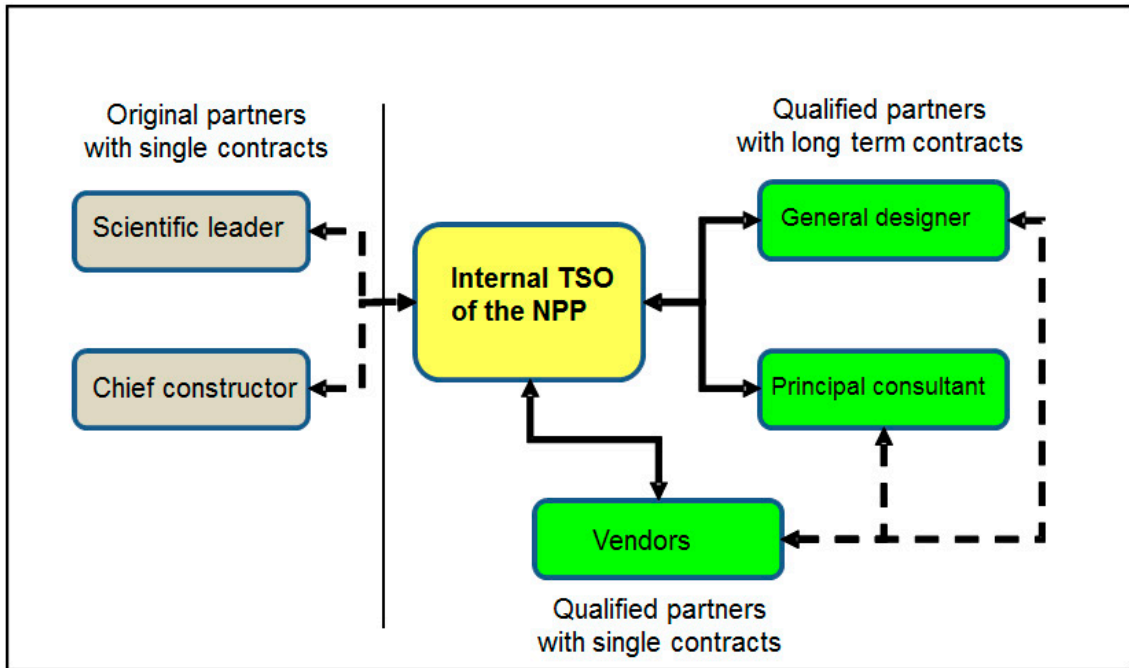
Original partners with single contracts

Scientific leader

Chief constructor

Internal TSO of the NPP

Qualified partners with long term contracts

General designer

Principal consultant

Vendors

Qualified partners with single contracts